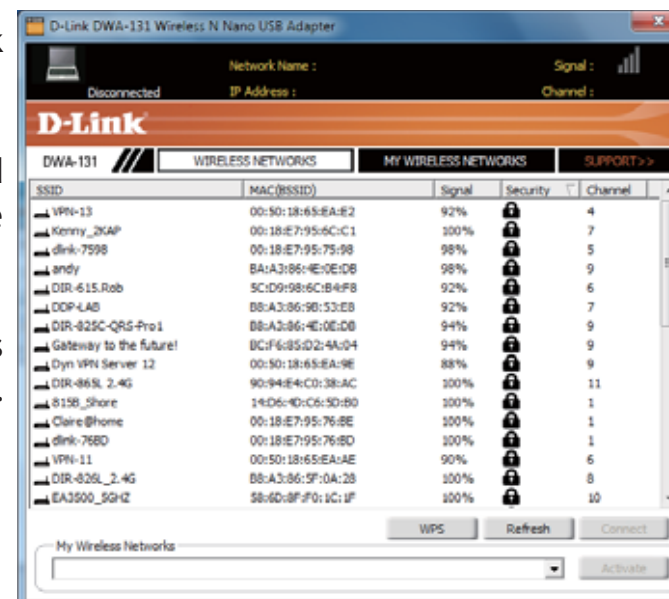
D-Link DWA-131 Wireless N Nano USB Adapter

Disconnected

Network Name :

IP Address :

Signal :

Channel :

D-Link

DWA-131

WIRELESS NETWORKS

MY WIRELESS NETWORKS

SUPPORT>>

| SSID | MAC(BSSID) | Signal | Security | Channel |
|---|---|---|---|---|
| VPN-13 | 00:50:18:65:EA:E2 | 92% | | 4 |
| Kenny_2KAP | 00:18:E7:95:6C:C1 | 100% | | 7 |
| dlink-7598 | 00:18:E7:95:75:98 | 98% | | 5 |
| andy | BA:A3:86:4E:0E:DB | 98% | | 9 |
| DIR-615.Rob | 5C:D9:98:6C:B4:F8 | 92% | | 6 |
| DDP-LAB | B8:A3:86:9B:53:E8 | 92% | | 7 |
| DIR-825C-QRS-Pro1 | B8:A3:86:4E:0E:DB | 94% | | 9 |
| Gateway to the future! | BC:F6:85:D2:4A:04 | 94% | | 9 |
| Dyn VPN Server 12 | 00:50:18:65:EA:9E | 88% | | 9 |
| DIR-865L 2.4G | 90:94:E4:C0:38:AC | 100% | | 11 |
| 815B_Shore | 14:D6:4D:C6:5D:B0 | 100% | | 1 |
| Claire@home | 00:18:E7:95:76:BE | 100% | | 1 |
| dlink-76BD | 00:18:E7:95:76:BD | 100% | | 1 |
| VPN-11 | 00:50:18:65:EA:AE | 90% | | 6 |
| DIR-826L_2.4G | B8:A3:86:5F:0A:28 | 100% | | 8 |
| EA3500_5GHZ | 58:6D:8F:F0:1C:1F | 100% | | 10 |

WPS

Refresh

Connect

My Wireless Networks

Activate